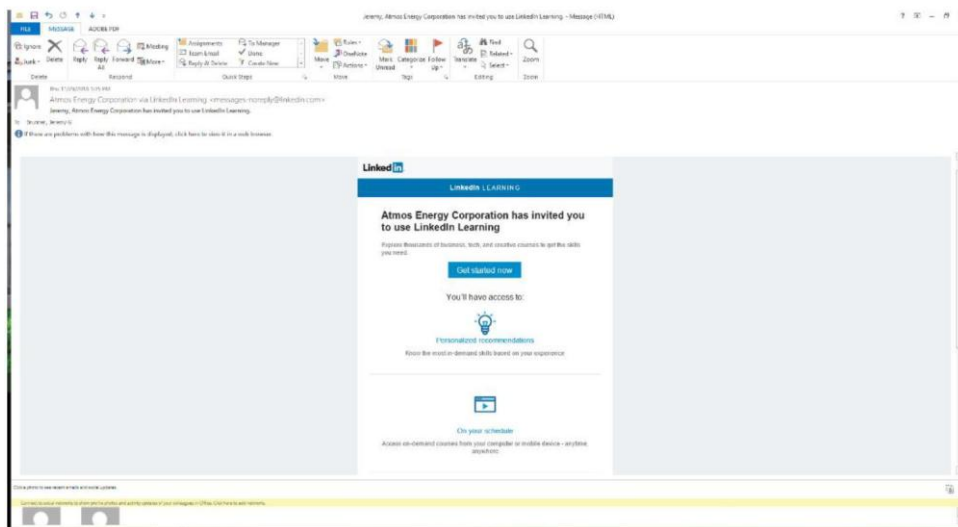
Jeremy, Atmos Energy Corporation has invited you to use LinkedIn Learning - Message (HTML)

FILE MESSAGE ACROBAT

Ignore Delete Reply Reply All Forward Meeting More
Junk
Delete Respond

Assignments Team Email Reply & Delete To Manager Done Create New
Quick Steps

Move Rules OneNote Actions
Move

Mark Unread Categorize Follow Up
Tags

Translate Find Related Select
Editing

Zoom
Zoom

Atmos Energy Corporation via LinkedIn Learning <messages-noreply@linkedin.com>
Jeremy, Atmos Energy Corporation has invited you to use LinkedIn Learning

To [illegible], Jeremy

If there are problems with how this message is displayed, click here to view it in a web browser.

LinkedIn

LinkedIn LEARNING

Atmos Energy Corporation has invited you to use LinkedIn Learning

Explore thousands of business, tech, and creative courses to get the skills you need.

Get started now

You'll have access to:

Personalized recommendations

Know the most in-demand skills based on your experience

On your schedule

Access on-demand courses from your computer or mobile device - anytime, anywhere

Click a photo to see recent emails and social updates.

Connect to social networks to show profile photos and activity updates of your colleagues in Office. Click here to add networks.